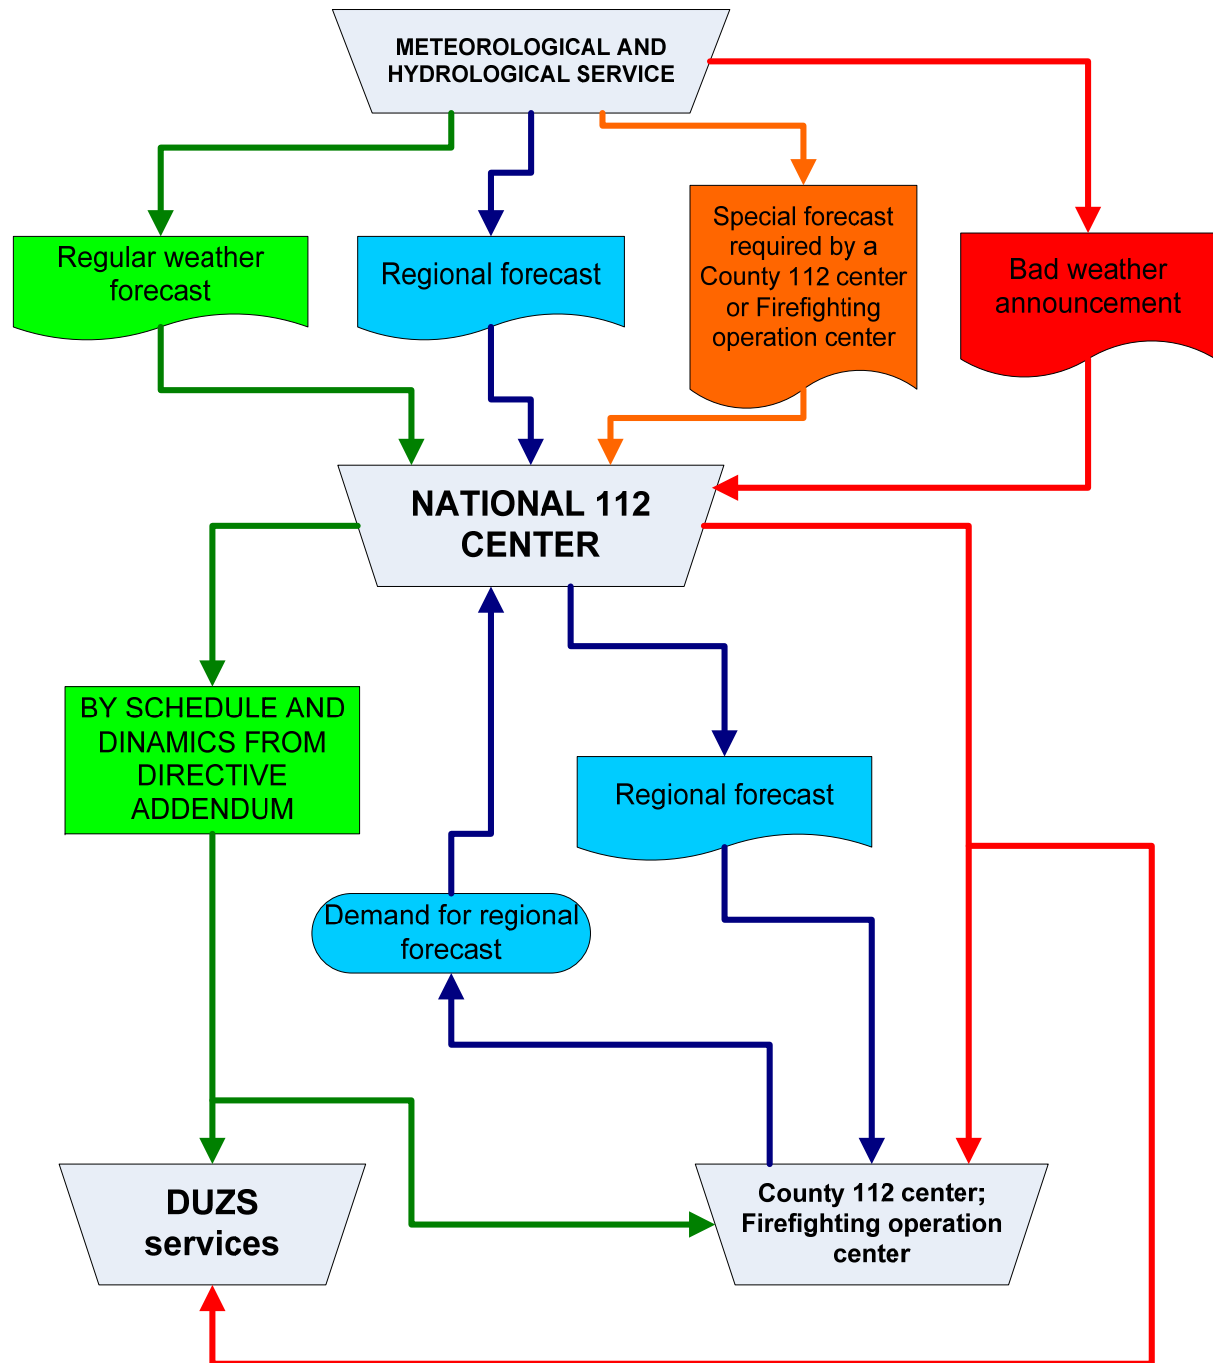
METEOROLOGICAL AND HYDROLOGICAL SERVICE

Regular weather forecast

Regional forecast

Special forecast required by a County 112 center or Firefighting operation center

Bad weather announcement

NATIONAL 112 CENTER

BY SCHEDULE AND DINAMICS FROM DIRECTIVE ADDENDUM

Regional forecast

Demand for regional forecast

DUZS services

County 112 center; Firefighting operation center